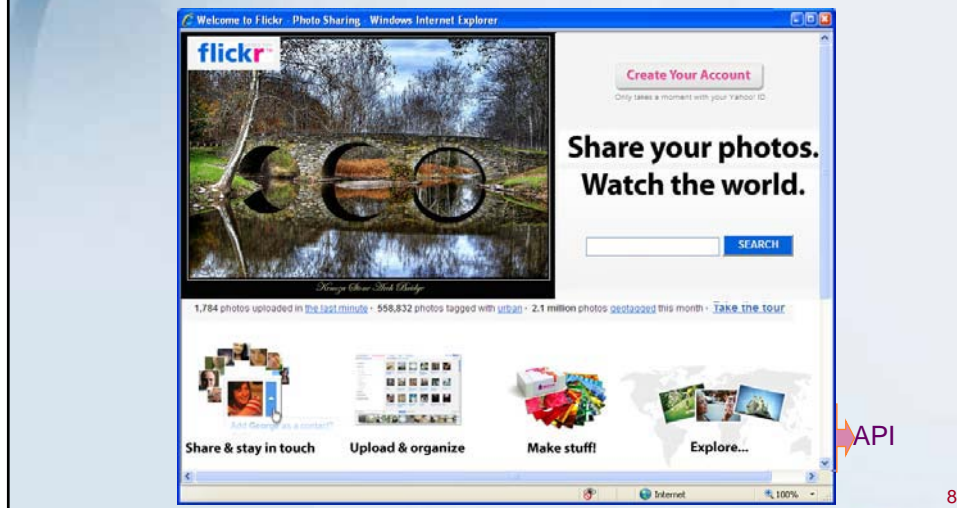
Welcome to Flickr - Photo Sharing - Windows Internet Explorer

flickr

Create Your Account
Only takes a moment with your Yahoo! ID

Share your photos.
Watch the world.

SEARCH

Kenoza Stone Arch Bridge

1,784 photos uploaded in the last minute · 558,832 photos tagged with urban · 2.1 million photos geotagged this month · Take the tour

Add George as a contact?

Share & stay in touch

Upload & organize

Make stuff!

Explore...

Internet

100%

API

8